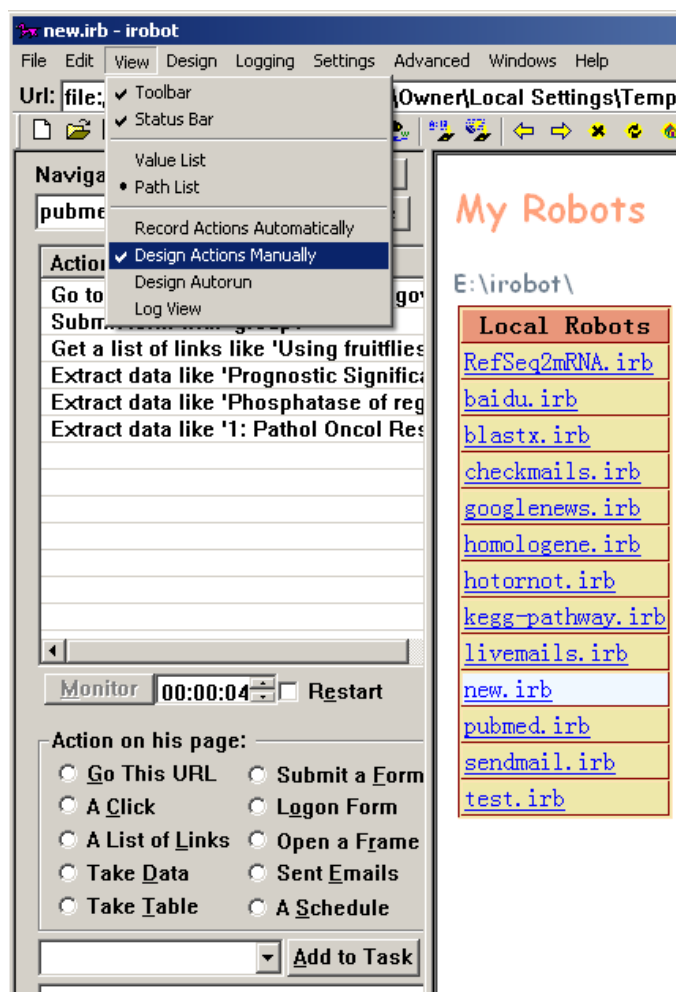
new.irb - irobot

File Edit View Design Logging Settings Advanced Windows Help

Url: file:; \Owner\Local Settings\Temp

Toolbar
Status Bar
Value List
Path List
Record Actions Automatically
Design Actions Manually
Design Autorun
Log View

Naviga

pubme

Action

Go to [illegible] gov
Subm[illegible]
Get a list of links like 'Using fruitflies
Extract data like 'Prognostic Significa
Extract data like 'Phosphatase of reg
Extract data like '1: Pathol Oncol Res

Monitor 00:00:04 Restart

Action on his page:
Go This URL
Submit a Form
A Click
Logon Form
A List of Links
Open a Frame
Take Data
Sent Emails
Take Table
A Schedule

Add to Task

My Robots

E:\irobot\

| Local Robots |
|---|
| RefSeq2mRNA.irb |
| baidu.irb |
| blastx.irb |
| checkmails.irb |
| googlenews.irb |
| homologene.irb |
| hotornot.irb |
| kegg-pathway.irb |
| livemails.irb |
| new.irb |
| pubmed.irb |
| sendmail.irb |
| test.irb |